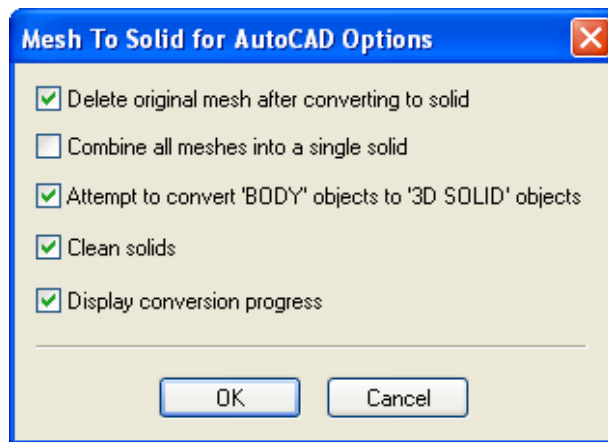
Mesh To Solid for AutoCAD Options

Delete original mesh after converting to solid

Combine all meshes into a single solid

Attempt to convert 'BODY' objects to '3D SOLID' objects

Clean solids

Display conversion progress

OK

Cancel